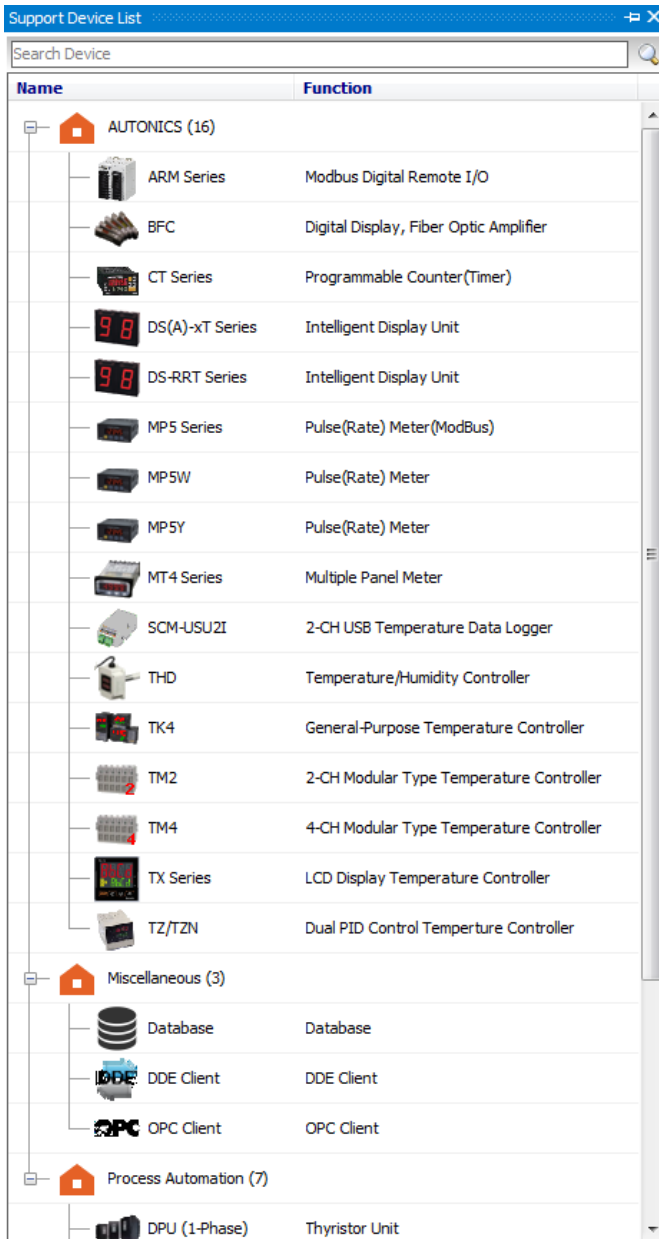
Support Device List

Search Device

| Name | Function |
|---|---|
| AUTONICS (16) | |
| ARM Series | Modbus Digital Remote I/O |
| BFC | Digital Display, Fiber Optic Amplifier |
| CT Series | Programmable Counter(Timer) |
| DS(A)-xT Series | Intelligent Display Unit |
| DS-RRT Series | Intelligent Display Unit |
| MP5 Series | Pulse(Rate) Meter(ModBus) |
| MP5W | Pulse(Rate) Meter |
| MP5Y | Pulse(Rate) Meter |
| MT4 Series | Multiple Panel Meter |
| SCM-USU2I | 2-CH USB Temperature Data Logger |
| THD | Temperature/Humidity Controller |
| TK4 | General-Purpose Temperature Controller |
| TM2 | 2-CH Modular Type Temperature Controller |
| TM4 | 4-CH Modular Type Temperature Controller |
| TX Series | LCD Display Temperature Controller |
| TZ/TZN | Dual PID Control Temperture Controller |
| Miscellaneous (3) | |
| Database | Database |
| DDE Client | DDE Client |
| OPC Client | OPC Client |
| Process Automation (7) | |
| DPU (1-Phase) | Thyristor Unit |